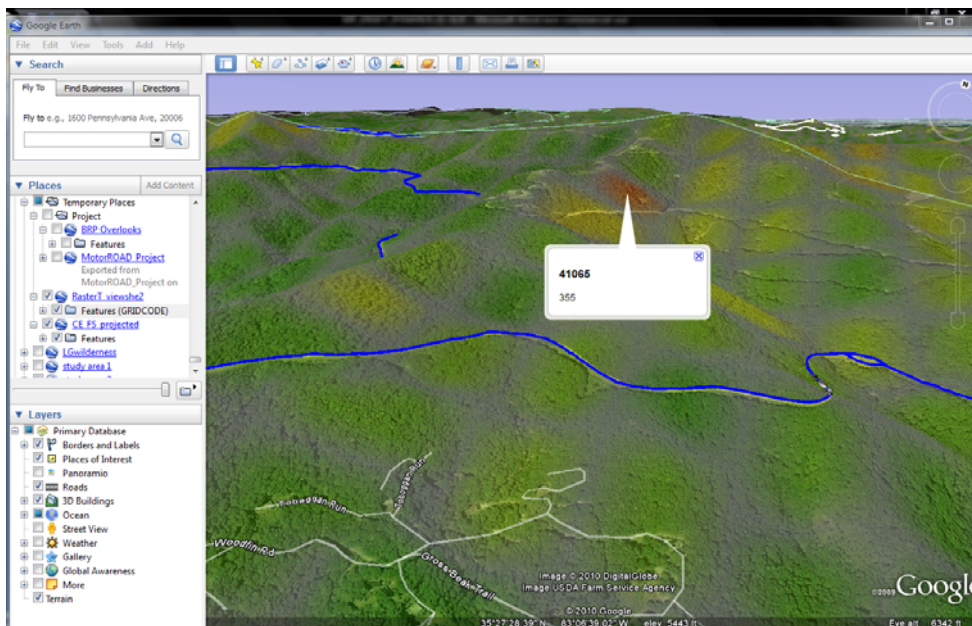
Google Earth

File Edit View Tools Add Help

▼ Search

Fly To | Find Businesses | Directions

Fly to e.g., 1600 Pennsylvania Ave, 20006

▼ Places | Add Content

Temporary Places
Project
BRP Overlooks
Features
MotorROAD_Project
Exported from MotorROAD_Project on
RasterT_viewshe2
Features (GRIDCODE)
CE_FS_projected
Features
LGwilderness
study area 1

▼ Layers

Primary Database
Borders and Labels
Places of Interest
Panoramio
Roads
3D Buildings
Ocean
Street View
Weather
Gallery
Global Awareness
More
Terrain

41065

355

Woodfin Rd

Grossbeak Trail

Image © 2010 DigitalGlobe
Image USDA Farm Service Agency
© 2010 Google

35°27'28.39" N 83°06'39.02" W elev 5443 ft

©2009 Google

Eye alt 6342 ft